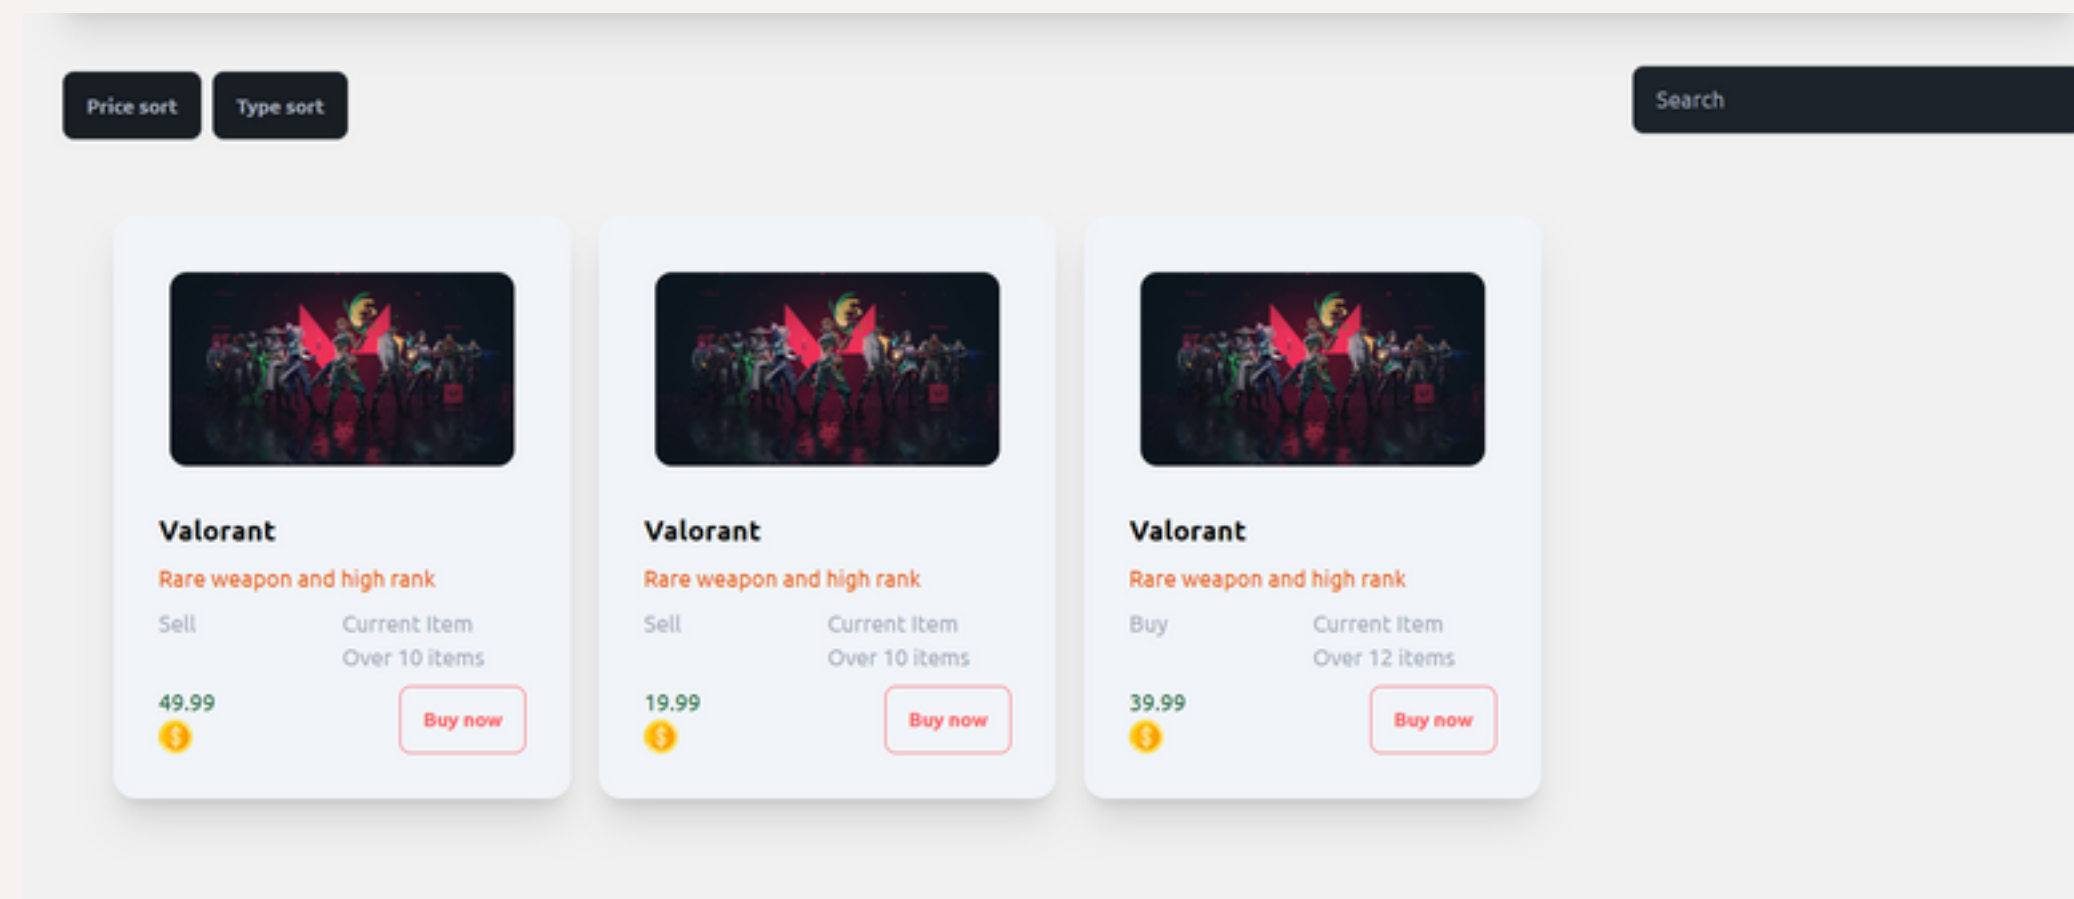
Price sort Type sort

Search

Valorant
Rare weapon and high rank
Sell
Current Item
Over 10 items
49.99
Buy now

Valorant
Rare weapon and high rank
Sell
Current Item
Over 10 items
19.99
Buy now

Valorant
Rare weapon and high rank
Buy
Current Item
Over 12 items
39.99
Buy now